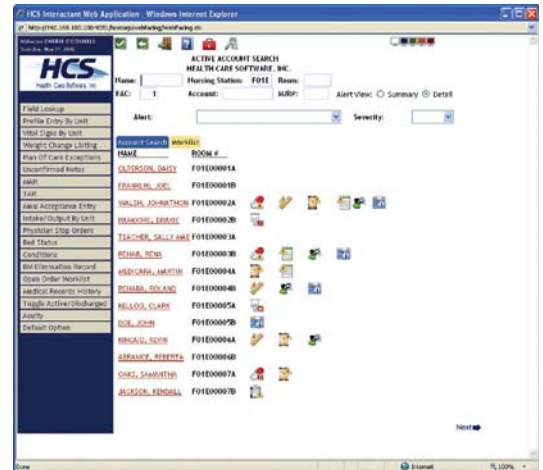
HCS Interactant Web Application - Windows Internet Explorer

http://192.168.100.100:9001/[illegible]

Welcome CHERIE O'CONNELL
Tuesday, May 27, 2008

HCS
Health Care Software, Inc

ACTIVE ACCOUNT SEARCH
HEALTH CARE SOFTWARE, INC.

Name: | Nursing Station: F01E | Room:
FAC: 1 | Account: | MRP: | Alert View: ○ Summary ◉ Detail

Alert: | Severity:

Field Lookup
Profile Entry By Unit
Vital Signs By Unit
Weight Change Listing
Plan Of Care Exceptions
Unconfirmed Notes
MAR
TAR
Await Acceptance Entry
Intake/Output By Unit
Physician Stop Orders
Bed Status
Conditions
BM Elimination Record
Open Order Worklist
Medical Records History
Toggle Active/Discharged
Acuity
Default Option

Account Search | Worklist

| NAME | ROOM # |
|---|---|
| OLFERSON, DAISY | F01E00001A |
| FRANKLIN, JOEL | F01E00001B |
| WALSH, JOHNATHON | F01E00002A |
| MAHONEY, ERNEST | F01E00002B |
| TEACHER, SALLY ANN | F01E00003A |
| REHAB, RENA | F01E00003B |
| MEDICARA, MARTIN | F01E00004A |
| REHABA, ROLAND | F01E00004B |
| KELLOG, CLARK | F01E00005A |
| DOE, JOHN | F01E00005B |
| KINCAID, KEVIN | F01E00006A |
| ABRANCE, ROBERTA | F01E00006B |
| OAKS, SAMANTHA | F01E00007A |
| JACKSON, KENDALL | F01E00007B |

Next

Done | Internet | 100%